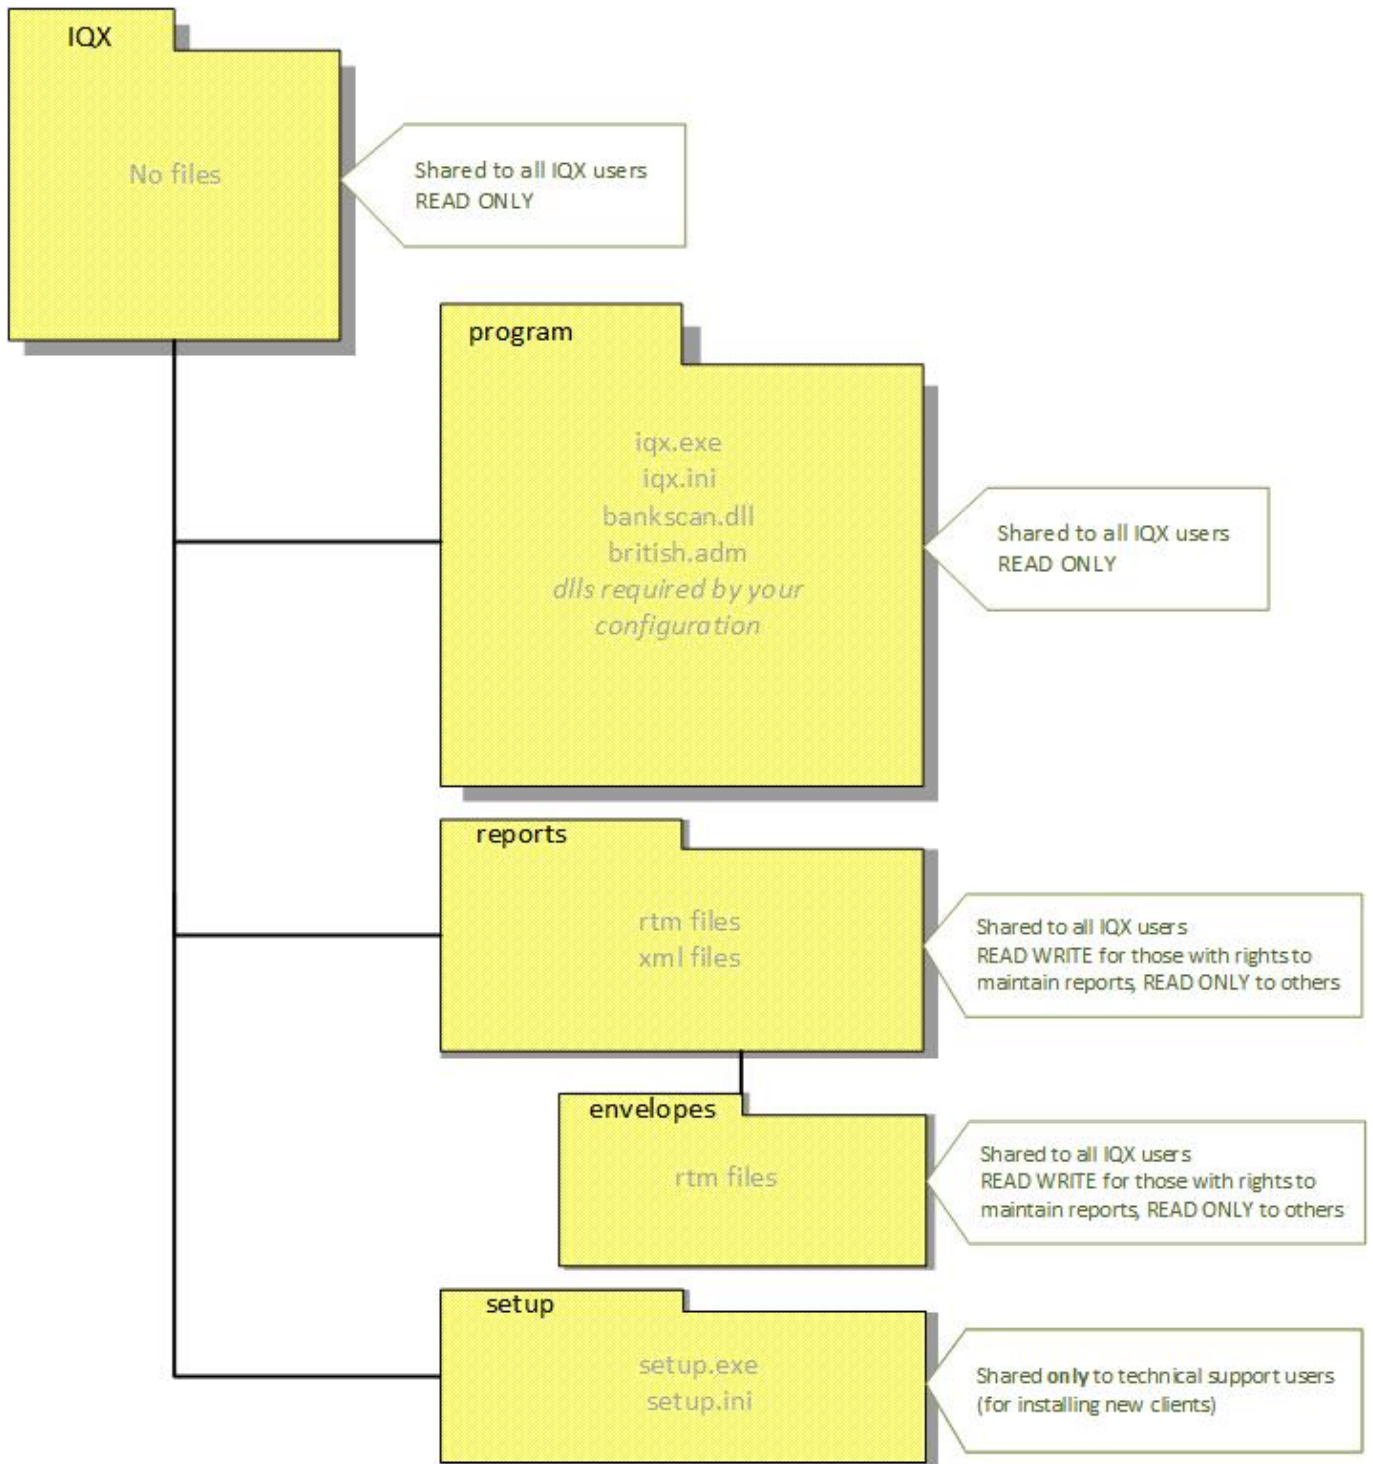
IQX

No files

Shared to all IQX users
READ ONLY

program

iqx.exe
iqx.ini
bankscan.dll
british.adm
dlls required by your configuration

Shared to all IQX users
READ ONLY

reports

rtm files
xml files

Shared to all IQX users
READ WRITE for those with rights to maintain reports, READ ONLY to others

envelopes

rtm files

Shared to all IQX users
READ WRITE for those with rights to maintain reports, READ ONLY to others

setup

setup.exe
setup.ini

Shared only to technical support users
(for installing new clients)